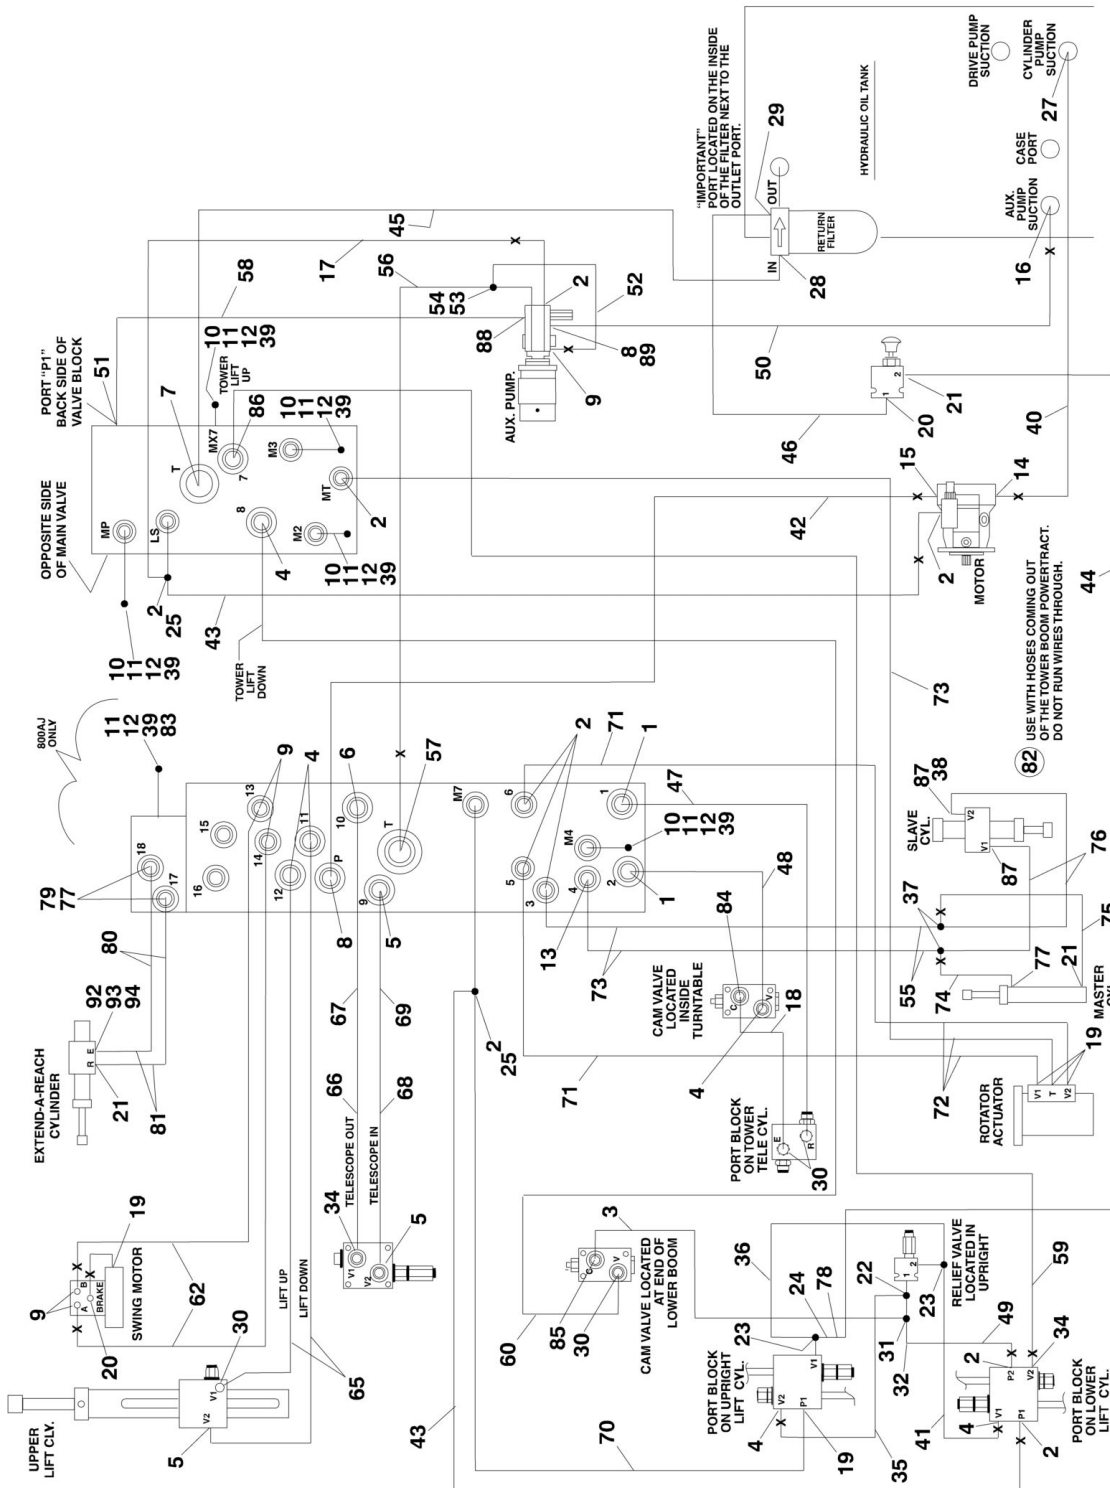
"IMPORTANT" PORT LOCATED ON THE INSIDE OF THE FILTER NEXT TO THE OUTLET PORT.
HYDRAULIC OIL TANK
DRIVE PUMP SUCTION
CYLINDER PUMP SUCTION
27
CASE PORT
AUX. PUMP SUCTION
16
29
OUT
IN
RETURN FILTER
28
45
17
56
58
PORT "P1" BACK SIDE OF VALVE BLOCK
51
10 11 12 39
TOWER LIFT UP
MX7
7
T
86
7
10 11 12 39
M3
MT
2
8
M2
4
10 11 12 39
LS
MP
OPPOSITE SIDE OF MAIN VALVE
2
25
43
10 11 12 39
TOWER LIFT DOWN
54 53
2
52
88
8 89
9
AUX. PUMP.
50
46
20
21
1 2
40
15
14
42
2
MOTOR
82 USE WITH HOSES COMING OUT OF THE TOWER BOOM POWERTRACT. DO NOT RUN WIRES THROUGH.
44
73
800AJ ONLY
11 12 39 83
9
4
13
15
14
11
6
10
57
T
18
17
16
12
P
8
9
5
M7
6
2
71
1
47
1
10 11 12 39
M4
5
3
4
2
1
79 77
80
92 93 94
R E
EXTEND-A-REACH CYLINDER
21
81
67
69
13
73
48
84
CAM VALVE LOCATED INSIDE TURNTABLE
C V
18
4
2 25
71
66
TELESCOPE OUT
68
TELESCOPE IN
34
V1 V2
5
PORT BLOCK ON TOWER TELE CYL.
30
87 38
SLAVE CYL.
V2 V1
87
76
37
55
74
77
21
75
MASTER CYL.
19
72
ROTATOR ACTUATOR
V1 T V2
9
X
A B
BRAKE
SWING MOTOR
20
19
62
30
LIFT UP
LIFT DOWN
65
UPPER LIFT CLY.
V2 V1
5
43
60
3
85
30
CAM VALVE LOCATED AT END OF LOWER BOOM
36
24
78
23
22
1 2
23
RELIEF VALVE LOCATED IN UPRIGHT
59
PORT BLOCK ON UPRIGHT LIFT CYL.
V2 V1 P1
4
19
70
35
31
32
49
2
34
P2 V2
V1 P1
4
41
2
PORT BLOCK ON LOWER LIFT CYL.